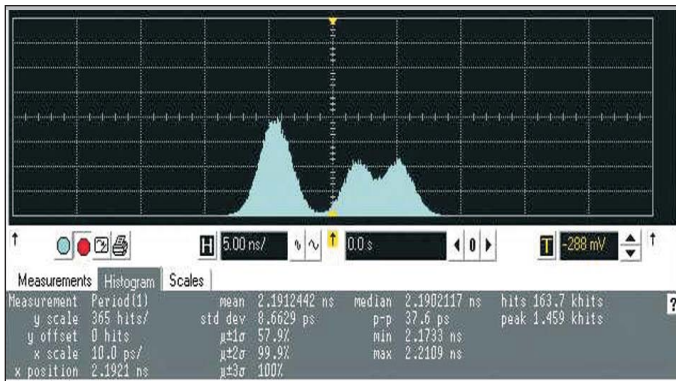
H 5.00 ns/
0.0 s
T -288 mV

Measurements Histogram Scales

Measurement Period(1)
y scale 365 hits/
y offset 0 hits
x scale 10.0 ps/
x position 2.1921 ns

mean 2.1912442 ns
std dev 8.6629 ps
$\mu\pm1\sigma$ 57.9%
$\mu\pm2\sigma$ 99.9%
$\mu\pm3\sigma$ 100%

median 2.1902117 ns
p-p 37.6 ps
min 2.1733 ns
max 2.2109 ns

hits 163.7 khits
peak 1.459 khits

?